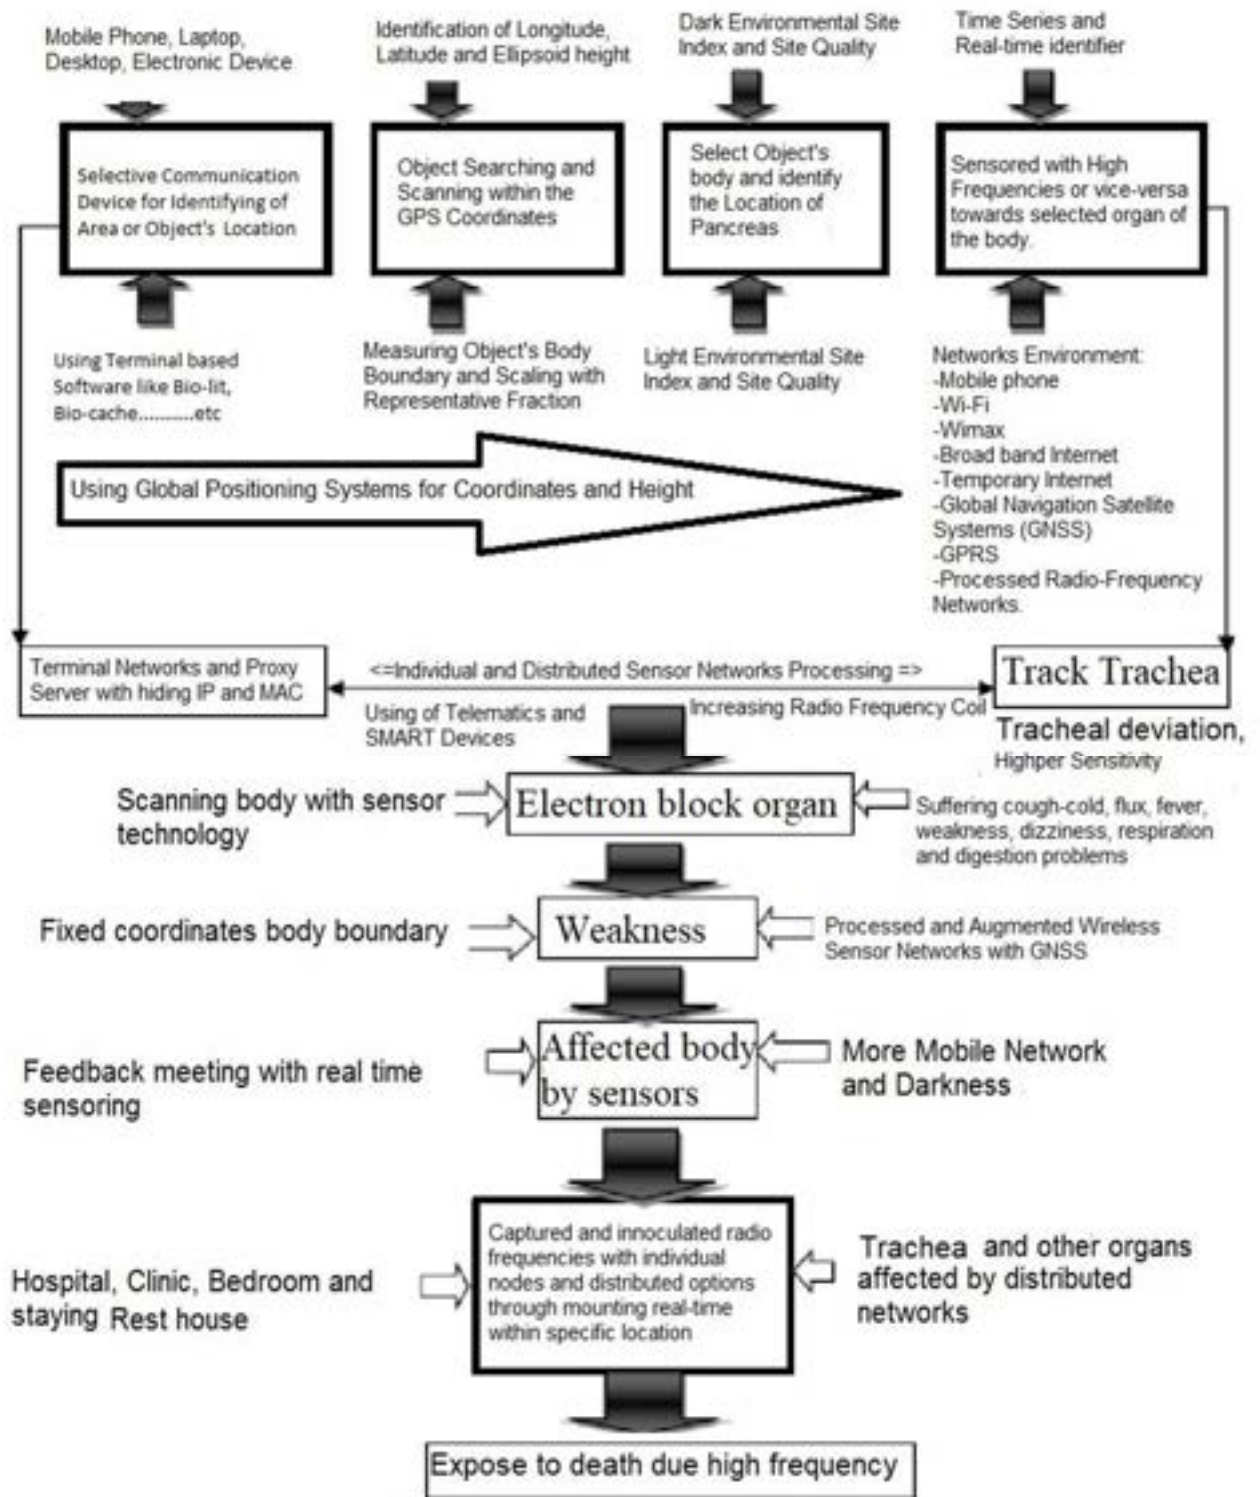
Mobile Phone, Laptop, Desktop, Electronic Device

Identification of Longitude, Latitude and Ellipsoid height

Dark Environmental Site Index and Site Quality

Time Series and Real-time identifier

Selective Communication Device for Identifying of Area or Object's Location

Object Searching and Scanning within the GPS Coordinates

Select Object's body and identify the Location of Pancreas

Sensored with High Frequencies or vice-versa towards selected organ of the body.

Using Terminal based Software like Bio-lit, Bio-cache..........etc

Measuring Object's Body Boundary and Scaling with Representative Fraction

Light Environmental Site Index and Site Quality

Networks Environment:
-Mobile phone
-Wi-Fi
-Wimax
-Broad band Internet
-Temporary Internet
-Global Navigation Satellite Systems (GNSS)
-GPRS
-Processed Radio-Frequency Networks.

Using Global Positioning Systems for Coordinates and Height

Terminal Networks and Proxy Server with hiding IP and MAC

<=Individual and Distributed Sensor Networks Processing =>

Track Trachea

Using of Telematics and SMART Devices

Increasing Radio Frequency Coil

Tracheal deviation, Highper Sensitivity

Scanning body with sensor technology

Electron block organ

Suffering cough-cold, flux, fever, weakness, dizziness, respiration and digestion problems

Fixed coordinates body boundary

Weakness

Processed and Augmented Wireless Sensor Networks with GNSS

Feedback meeting with real time sensoring

Affected body by sensors

More Mobile Network and Darkness

Hospital, Clinic, Bedroom and staying Rest house

Captured and innoculated radio frequencies with individual nodes and distributed options through mounting real-time within specific location

Trachea and other organs affected by distributed networks

Expose to death due high frequency